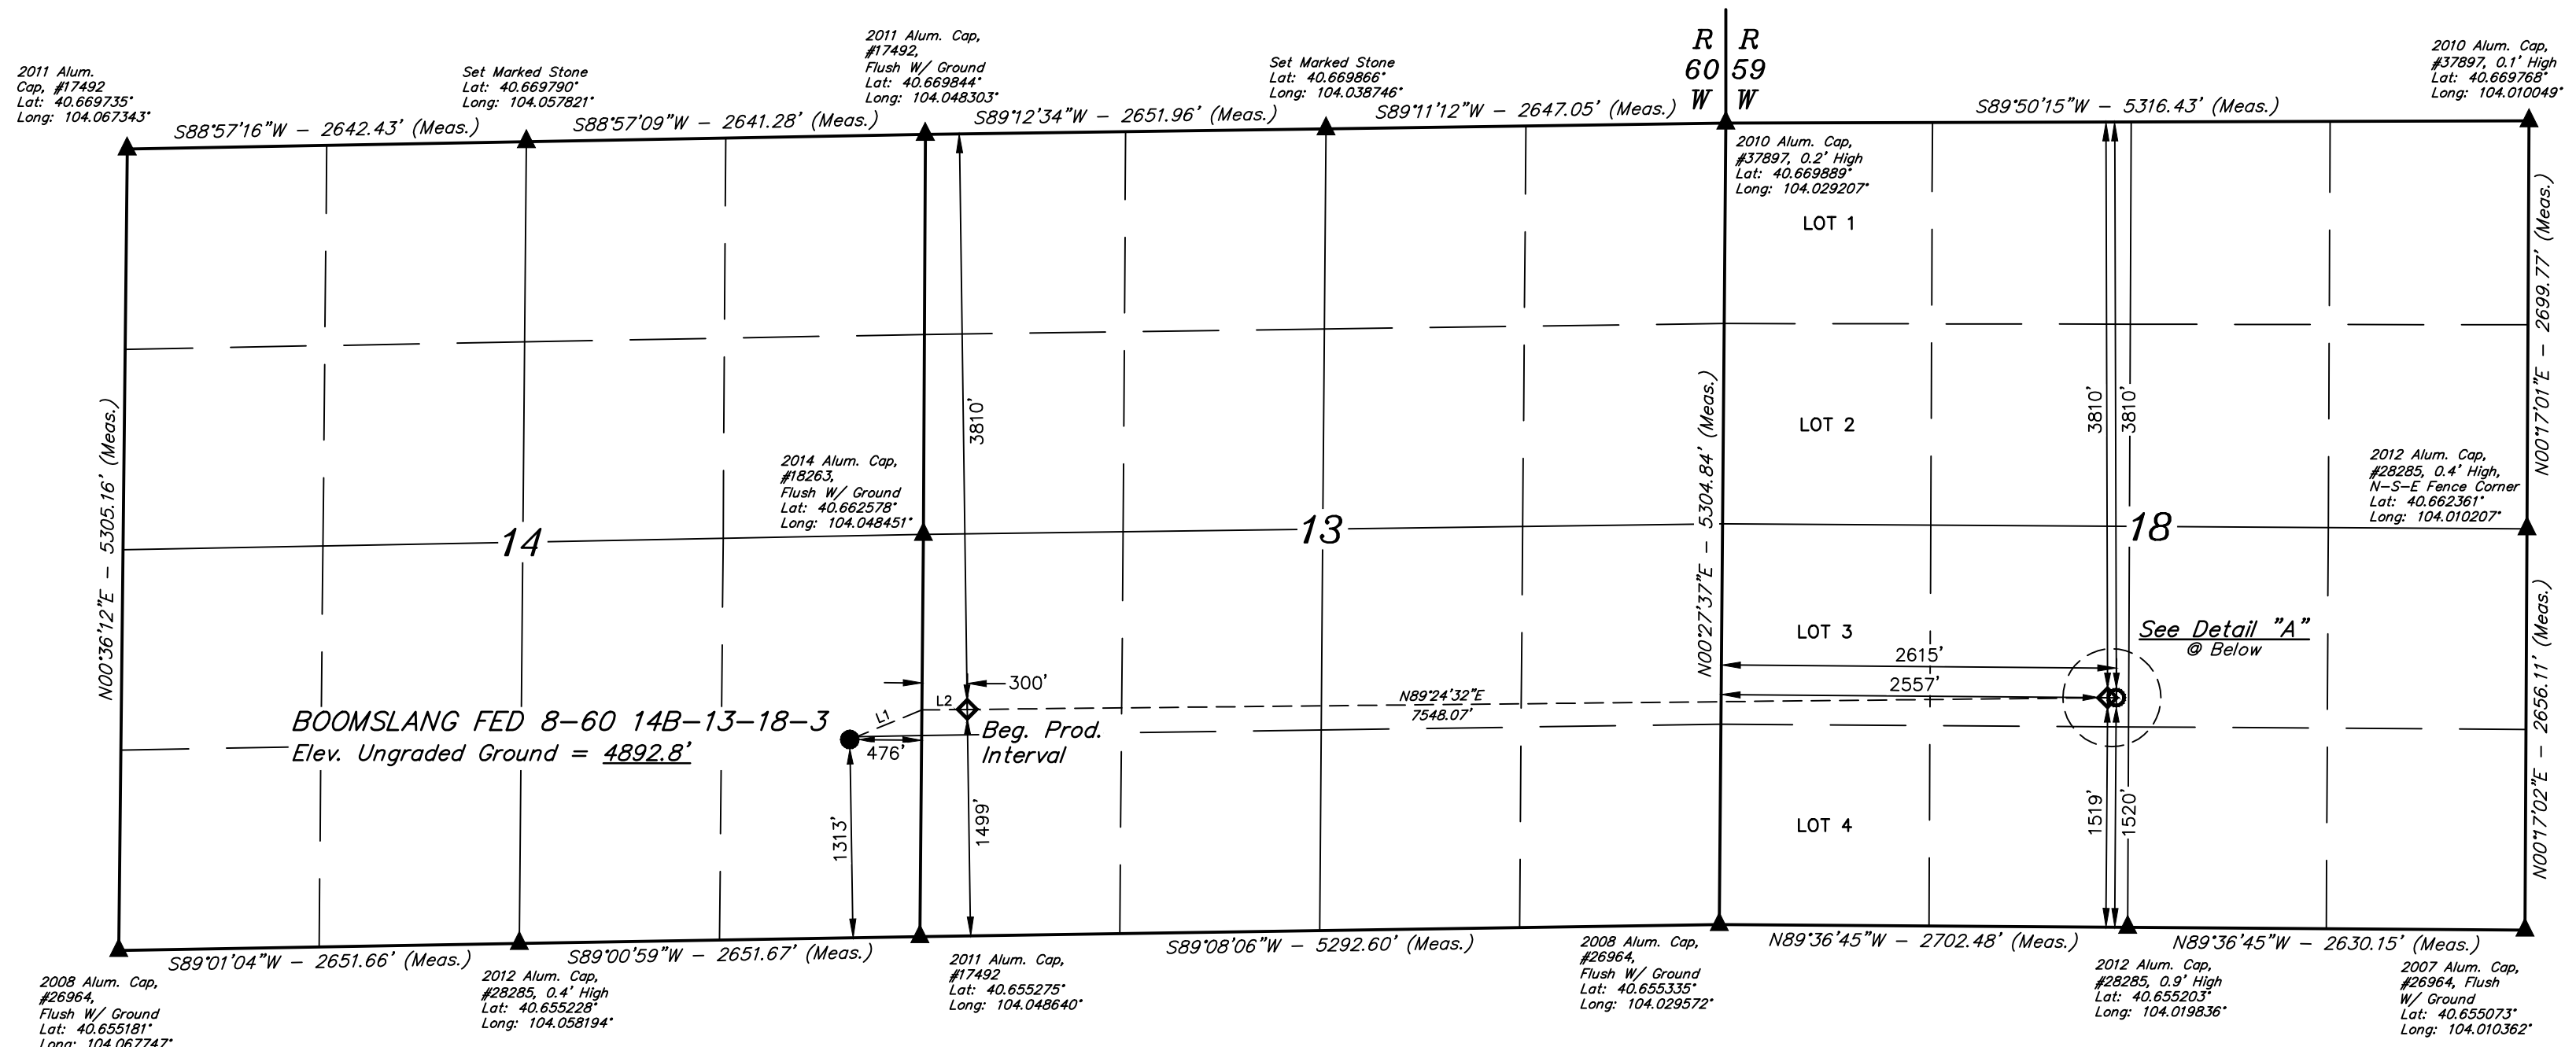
2011 Alum. Cap, #17492 Lat: 40.669735° Long: 104.067343°

Set Marked Stone Lat: 40.669790° Long: 104.057821°

2011 Alum. Cap, #17492, Flush W/ Ground Lat: 40.669844° Long: 104.048303°

Set Marked Stone Lat: 40.669866° Long: 104.038746°

R 60 W

R 59 W

2010 Alum. Cap, #37897, 0.1' High Lat: 40.669768° Long: 104.010049°

S88°57'16"W – 2642.43' (Meas.)

S88°57'09"W – 2641.28' (Meas.)

S89°12'34"W – 2651.96' (Meas.)

S89°11'12"W – 2647.05' (Meas.)

S89°50'15"W – 5316.43' (Meas.)

2010 Alum. Cap, #37897, 0.2' High Lat: 40.669889° Long: 104.029207°

LOT 1

N00°17'01"E – 2699.77' (Meas.)

3810'

LOT 2

3810'

3810'

N00°36'12"E – 5305.16' (Meas.)

2014 Alum. Cap, #18263, Flush W/ Ground Lat: 40.662578° Long: 104.048451°

N00°27'37"E – 5304.84' (Meas.)

2012 Alum. Cap, #28285, 0.4' High, N–S–E Fence Corner Lat: 40.662361° Long: 104.010207°

14

13

18

LOT 3

See Detail "A" @ Below

2615'

2557'

300'

L2

L1

N89°24'32"E 7548.07'

N00°17'02"E – 2656.11' (Meas.)

BOOMSLANG FED 8-60 14B-13-18-3
Elev. Ungraded Ground = 4892.8'

476'

Beg. Prod. Interval

1313'

1499'

LOT 4

1519'

1520'

S89°01'04"W – 2651.66' (Meas.)

S89°00'59"W – 2651.67' (Meas.)

S89°08'06"W – 5292.60' (Meas.)

N89°36'45"W – 2702.48' (Meas.)

N89°36'45"W – 2630.15' (Meas.)

2008 Alum. Cap, #26964, Flush W/ Ground Lat: 40.655181° Long: 104.067747°

2012 Alum. Cap, #28285, 0.4' High Lat: 40.655228° Long: 104.058194°

2011 Alum. Cap, #17492 Lat: 40.655275° Long: 104.048640°

2008 Alum. Cap, #26964, Flush W/ Ground Lat: 40.655335° Long: 104.029572°

2012 Alum. Cap, #28285, 0.9' High Lat: 40.655203° Long: 104.019836°

2007 Alum. Cap, #26964, Flush W/ Ground Lat: 40.655073° Long: 104.010362°